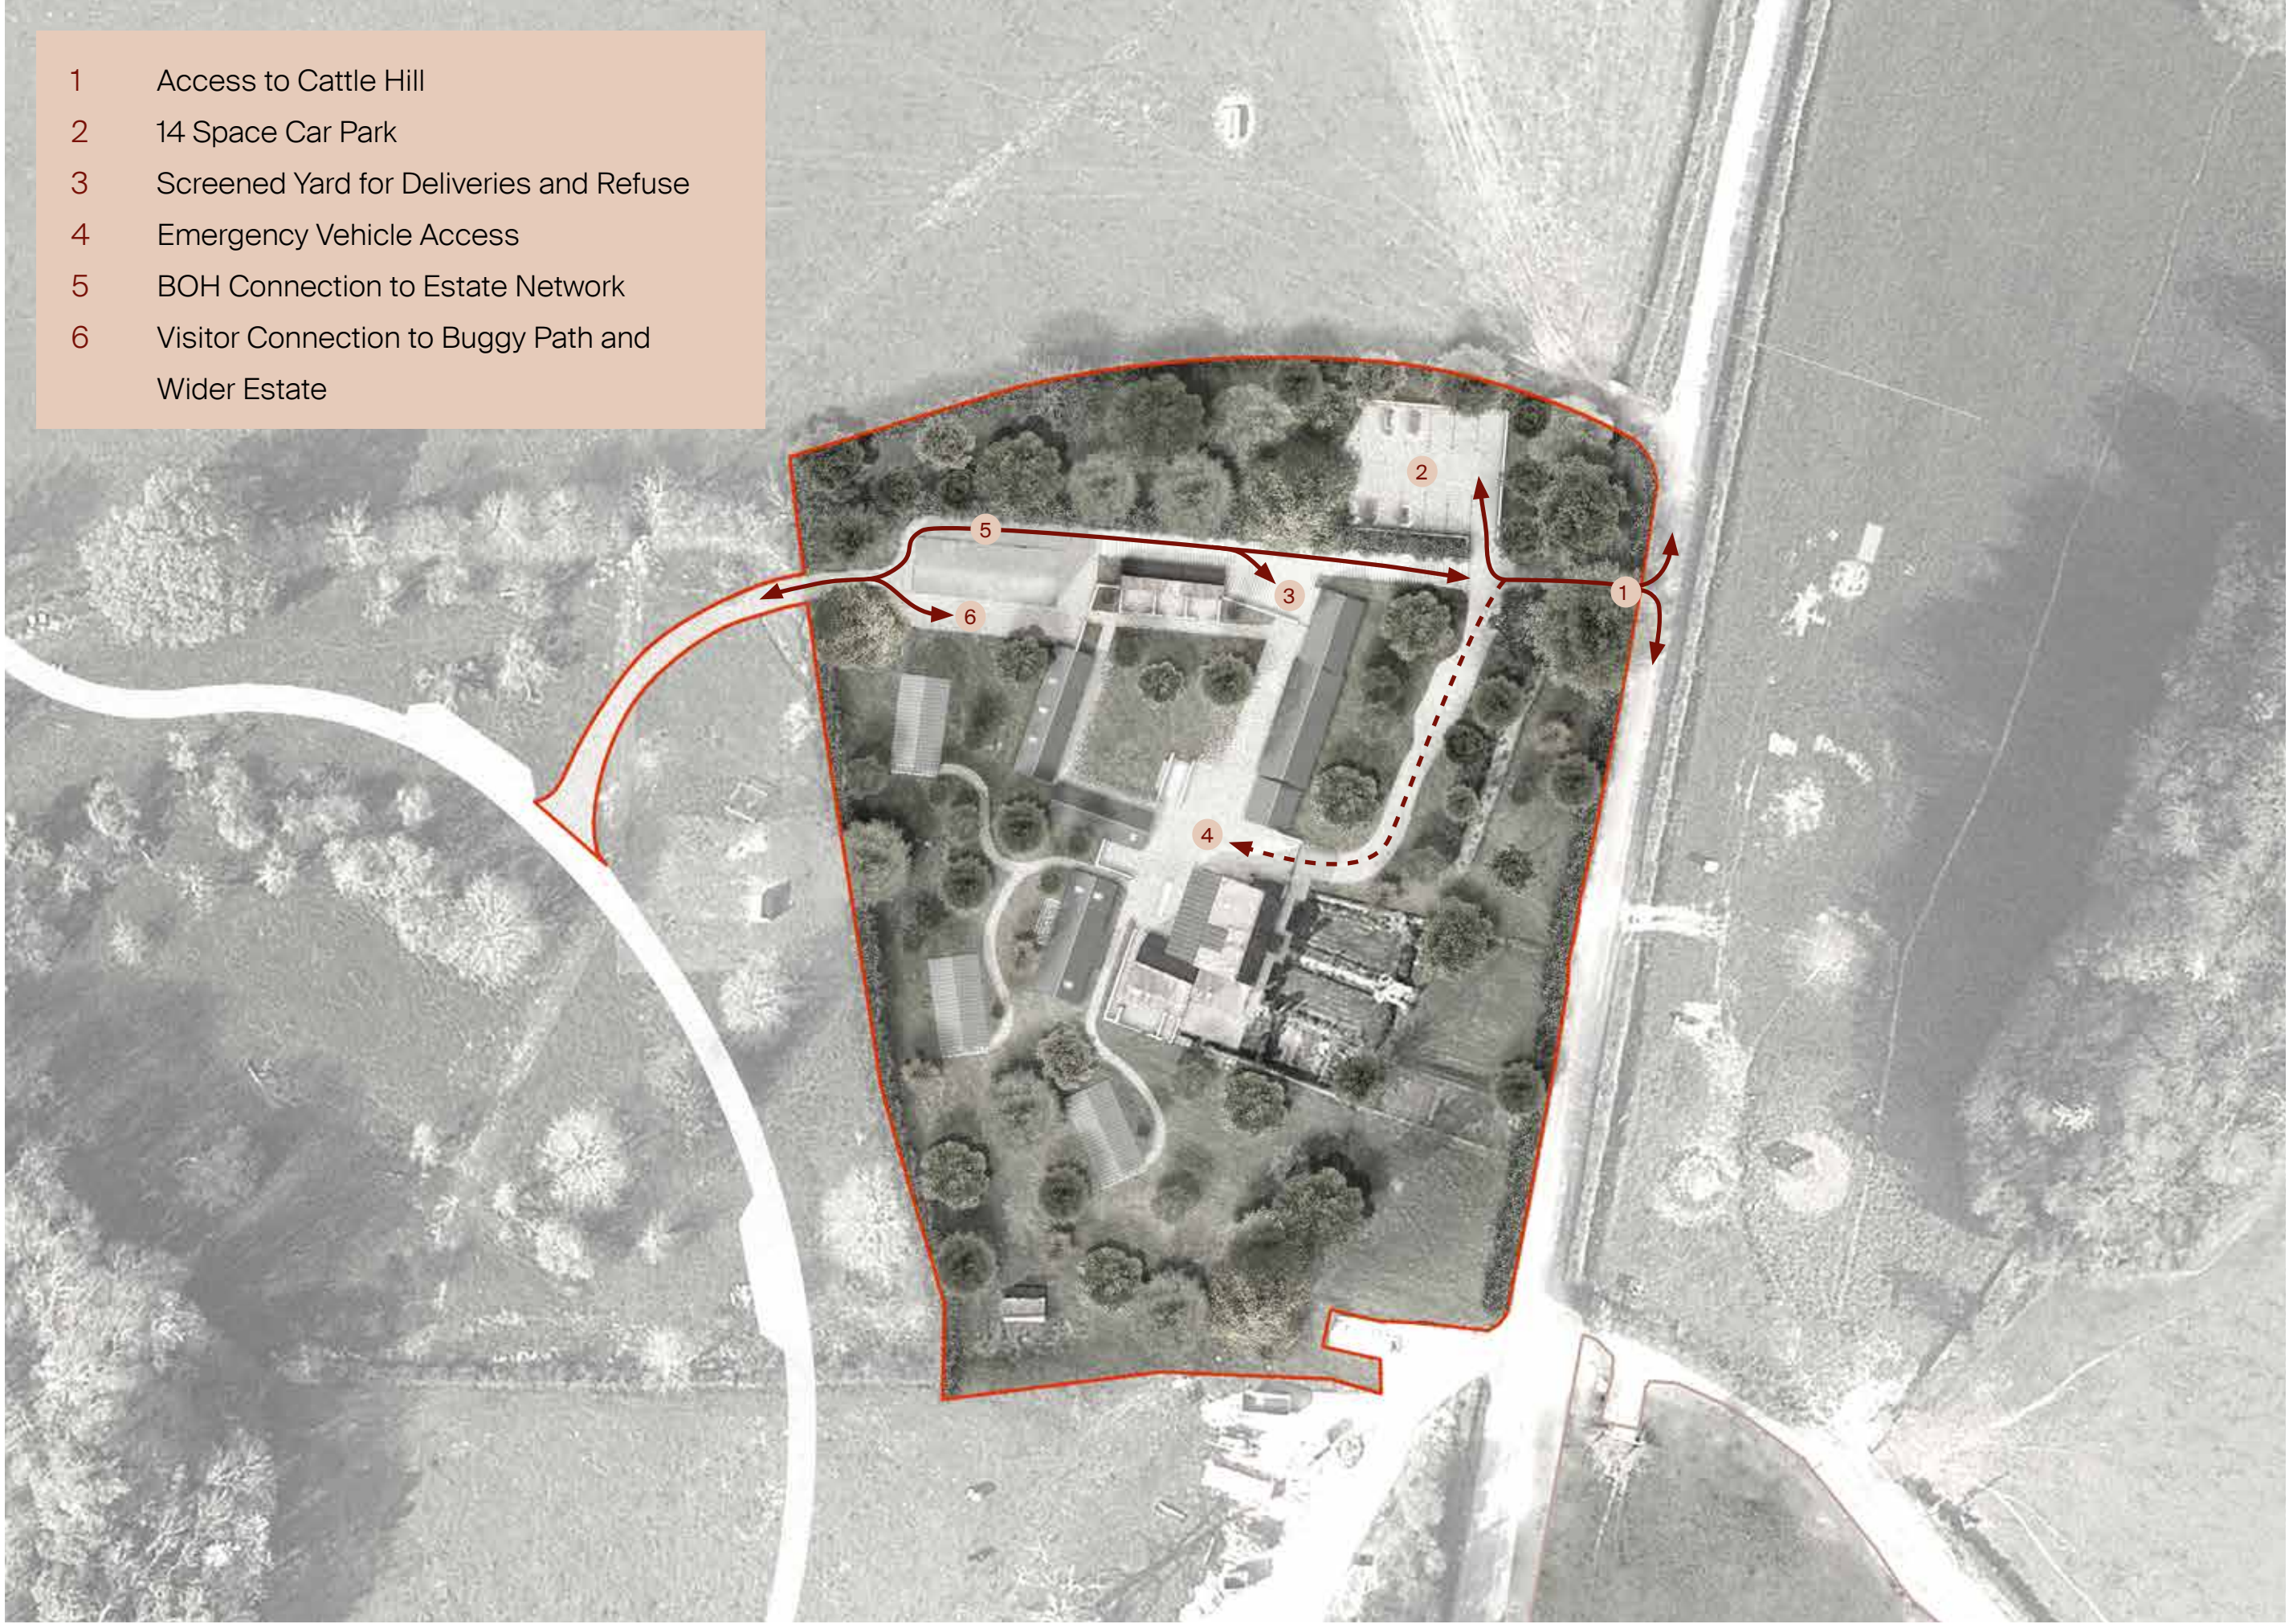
1 Access to Cattle Hill
2 14 Space Car Park
3 Screened Yard for Deliveries and Refuse
4 Emergency Vehicle Access
5 BOH Connection to Estate Network
6 Visitor Connection to Buggy Path and Wider Estate

2
5
3
1
6
4